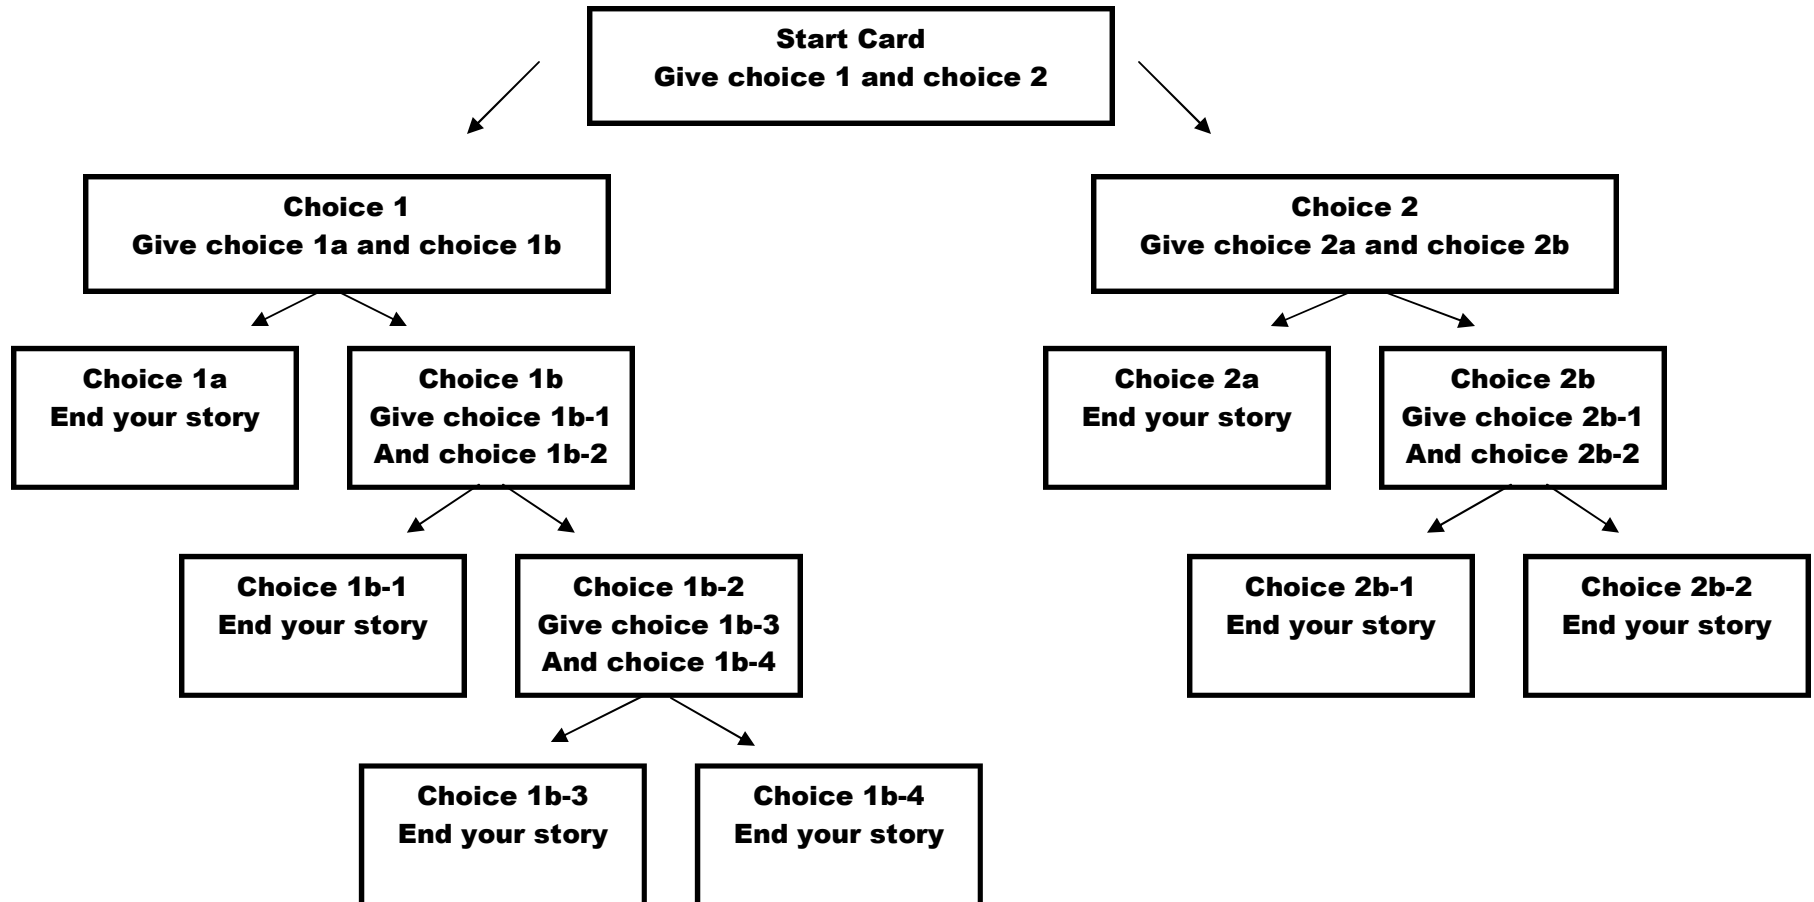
Start Card
Give choice 1 and choice 2

Choice 1
Give choice 1a and choice 1b

Choice 1a
End your story

Choice 1b
Give choice 1b-1
And choice 1b-2

Choice 1b-1
End your story

Choice 1b-2
Give choice 1b-3
And choice 1b-4

Choice 1b-3
End your story

Choice 1b-4
End your story

Choice 2
Give choice 2a and choice 2b

Choice 2a
End your story

Choice 2b
Give choice 2b-1
And choice 2b-2

Choice 2b-1
End your story

Choice 2b-2
End your story